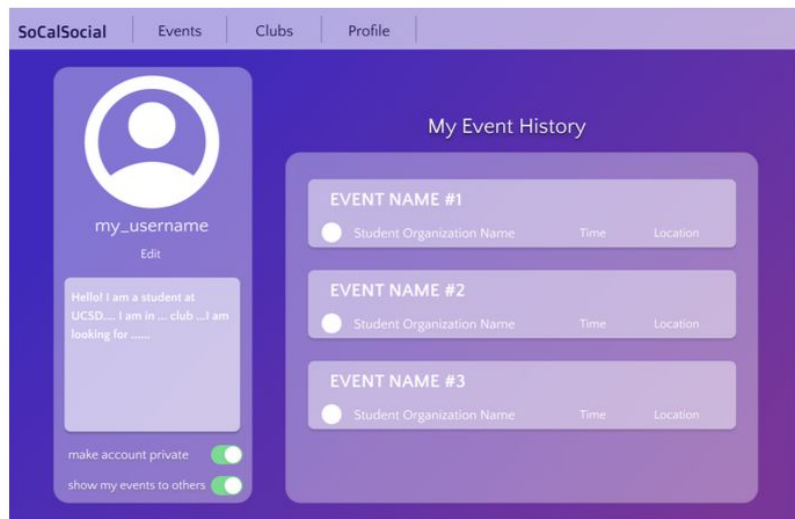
SoCalSocial | Events | Clubs | Profile

my_username
Edit

Hello! I am a student at UCSD.... I am in ... club ...I am looking for ......

make account private
show my events to others

My Event History

EVENT NAME #1
Student Organization Name Time Location

EVENT NAME #2
Student Organization Name Time Location

EVENT NAME #3
Student Organization Name Time Location